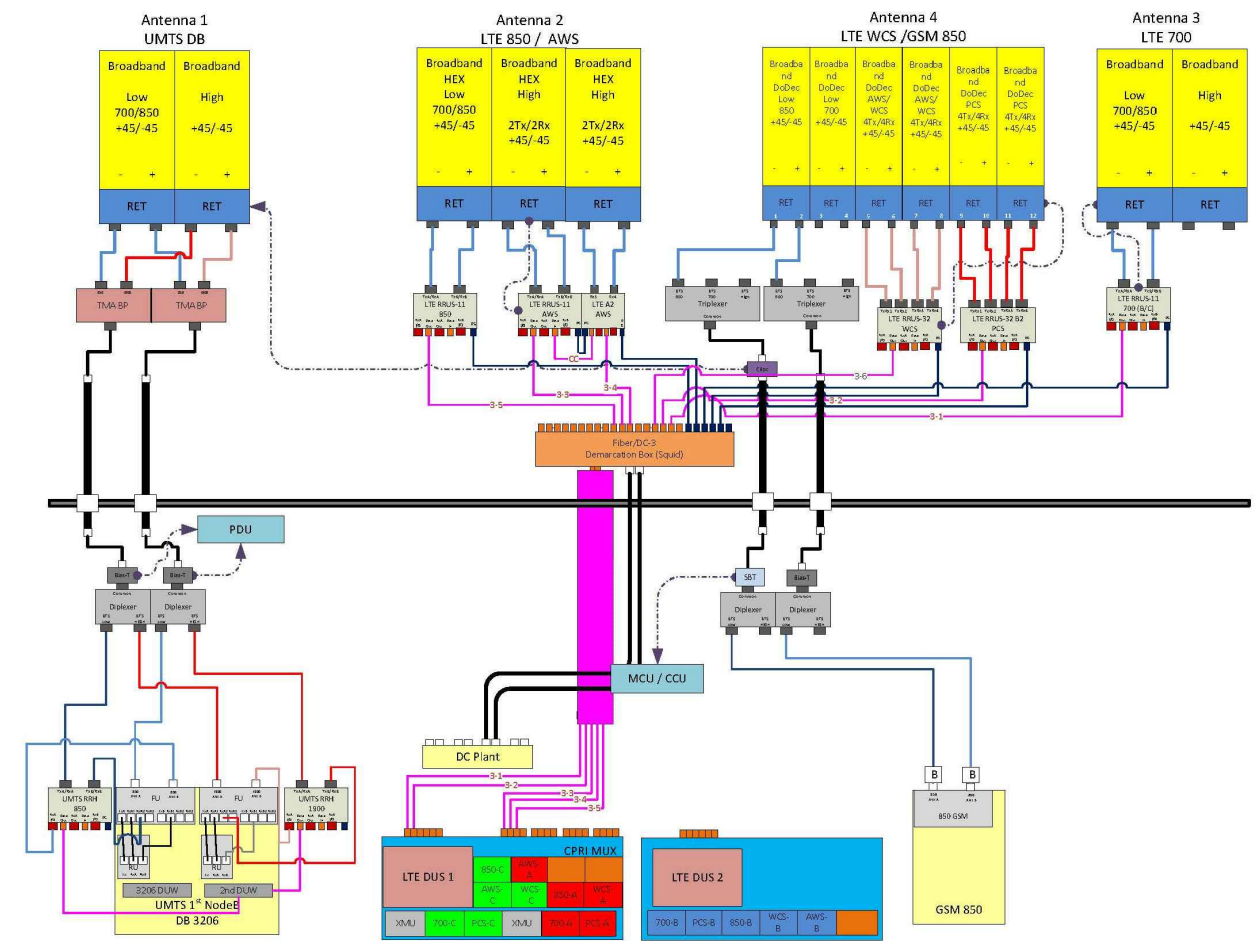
Antenna 1
UMTS DB

Broadband
Low
700/850
+45/-45
- +

Broadband
High
+45/-45
- +

RET RET

Antenna 2
LTE 850 / AWS

Broadband
HEX
Low
700/850
+45/-45
- +

Broadband
HEX
High
2Tx/2Rx
+45/-45
- +

Broadband
HEX
High
2Tx/2Rx
+45/-45
- +

RET RET RET

Antenna 4
LTE WCS /GSM 850

Broadband
DoDec
Low
850
+45/-45
- +

Broadband
DoDec
Low
700
+45/-45
- +

Broadband
DoDec
AWS/
WCS
4Tx/4Rx
+45/-45
- +

Broadband
DoDec
AWS/
WCS
4Tx/4Rx
+45/-45
- +

Broadband
DoDec
PCS
4Tx/4Rx
+45/-45
- +

Broadband
DoDec
PCS
4Tx/4Rx
+45/-45
- +

RET RET RET RET RET RET
1 2 3 4 5 6 7 8 9 10 11 12

Antenna 3
LTE 700

Broadband
Low
700/850
+45/-45
- +

Broadband
High
+45/-45
- +

RET RET

TMA BP TMA BP

LTE RRUS-11
850

LTE RRUS-11
AWS

LTE A2
AWS

Triplexer
Triplexer

LTE RRUS-32
WCS

LTE RRUS-32 B2
PCS

LTE RRUS-11
700 (B/C)

CC

Disc

3-6
3-5
3-3
3-4
3-2
3-1

Fiber/DC-3
Demarcation Box (Squid)

PDU

Bias-T Bias-T

Diplexer Diplexer

SBT Bias-T

Diplexer Diplexer

MCU / CCU

DC Plant

UMTS RRH
850

FU

FU

UMTS RRH
1900

RU RU

3206 DUW
2nd DUW

UMTS 1st NodeB
DB 3206

3-1
3-2
3-3
3-4
3-5

CPRI MUX

LTE DUS 1

850-C
AWS-A
AWS-C
WCS-C
850-A
WCS-A

XMU
700-C
PCS-C
XMU
700-A
PCS-A

LTE DUS 2

700-B
PCS-B
850-B
WCS-B
AWS-B

B B

850 GSM

GSM 850